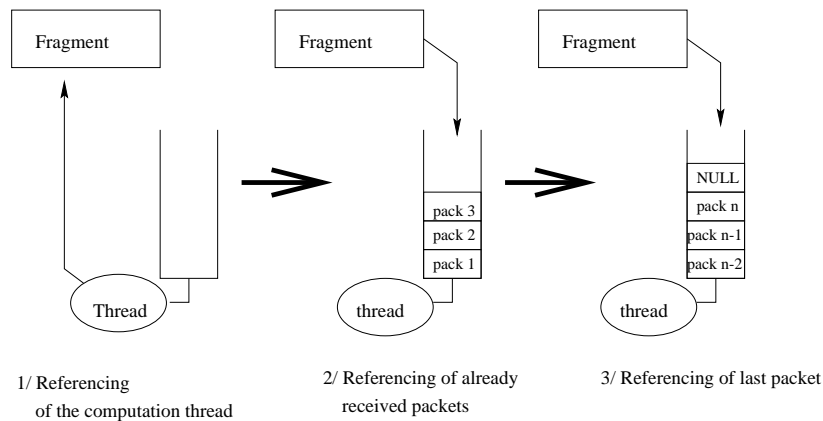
Fragment

Thread

1/ Referencing of the computation thread

Fragment

pack 3
pack 2
pack 1

thread

2/ Referencing of already received packets

Fragment

NULL
pack n
pack n-1
pack n-2

thread

3/ Referencing of last packet